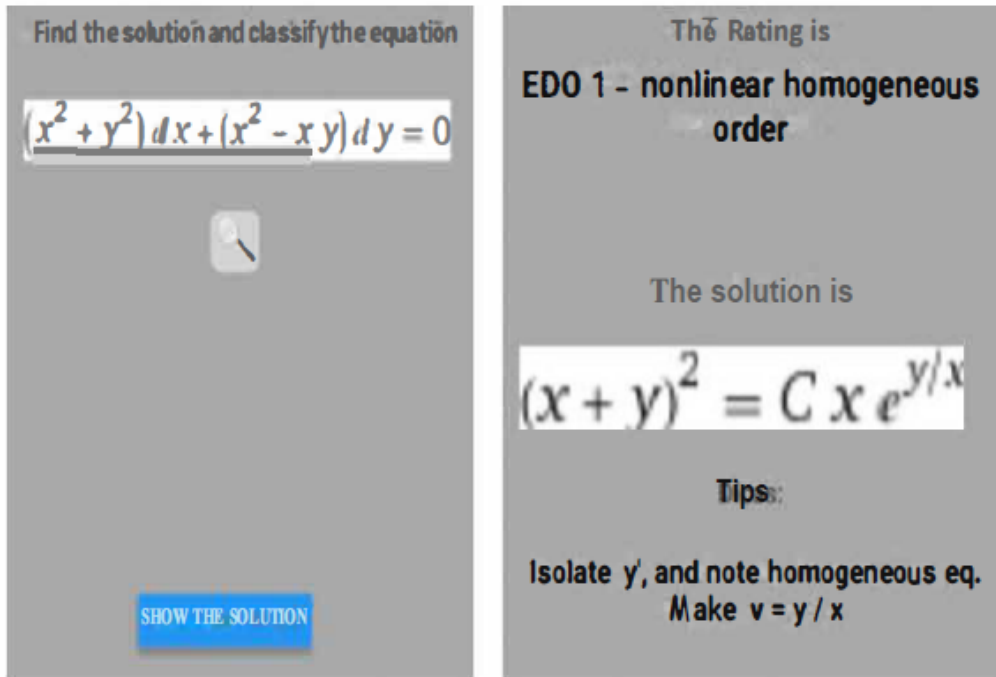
Find the solution and classify the equation

$(x^2+y^2)\,dx+(x^2-xy)\,dy=0$

SHOW THE SOLUTION

The Rating is

EDO 1 - nonlinear homogeneous order

The solution is

$(x+y)^2 = C\,x\,e^{y/x}$

Tips:

Isolate y', and note homogeneous eq. Make v = y / x